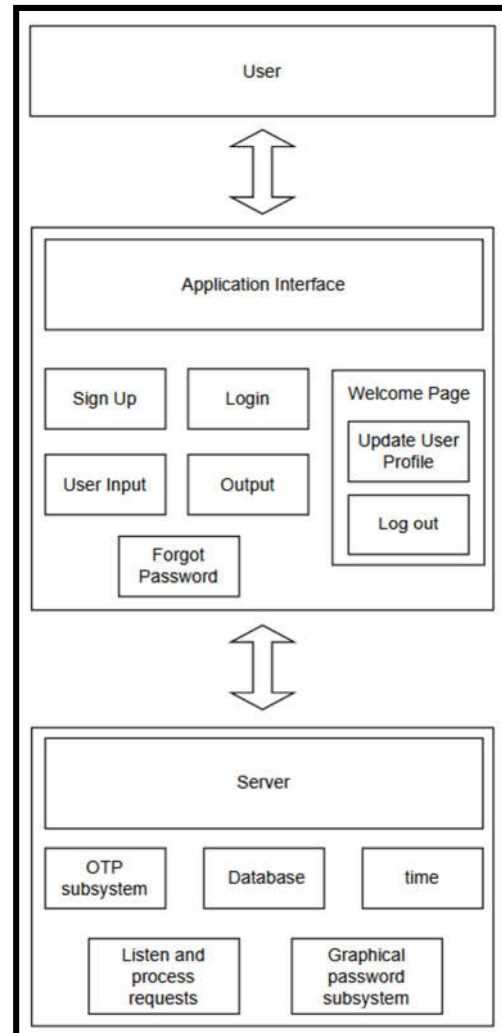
User

Application Interface

Sign Up

Login

Welcome Page

Update User Profile

User Input

Output

Log out

Forgot Password

Server

OTP subsystem

Database

time

Listen and process requests

Graphical password subsystem